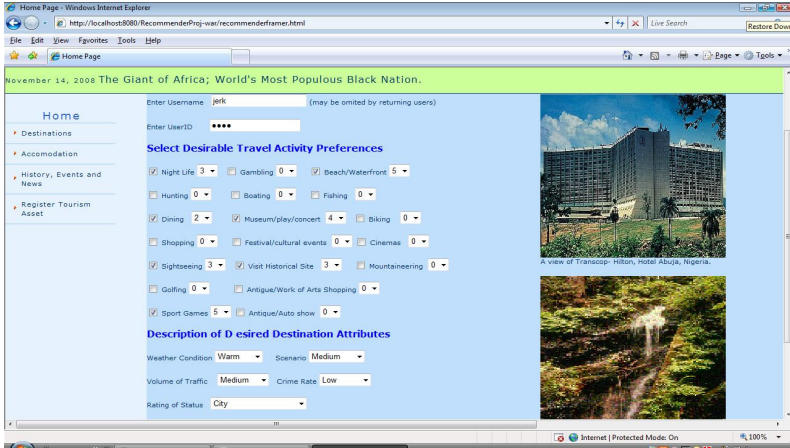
Home Page - Windows Internet Explorer

http://localhost:8080/RecommenderProj-war/recommenderframer.html

Live Search

Restore Dow

File Edit View Favorites Tools Help

Home Page

Page Tools

November 14, 2008 The Giant of Africa; World's Most Populous Black Nation.

Home

Destinations

Accomodation

History, Events and News

Register Tourism Asset

Enter Username jerk (may be omited by returning users)

Enter UserID ••••

Select Desirable Travel Activity Preferences

Night Life 3 Gambling 0 Beach/Waterfront 5

Hunting 0 Boating 0 Fishing 0

Dining 2 Museum/play/concert 4 Biking 0

Shopping 0 Festival/cultural events 0 Cinemas 0

Sightseeing 3 Visit Historical Site 3 Mountaineering 0

Golfing 0 Antique/Work of Arts Shopping 0

Sport Games 5 Antique/Auto show 0

Description of D esired Destination Attributes

Weather Condition Warm Scenario Medium

Volume of Traffic Medium Crime Rate Low

Rating of Status City

A view of Transcop- Hilton, Hotel Abuja, Nigeria.

Internet | Protected Mode: On

100%